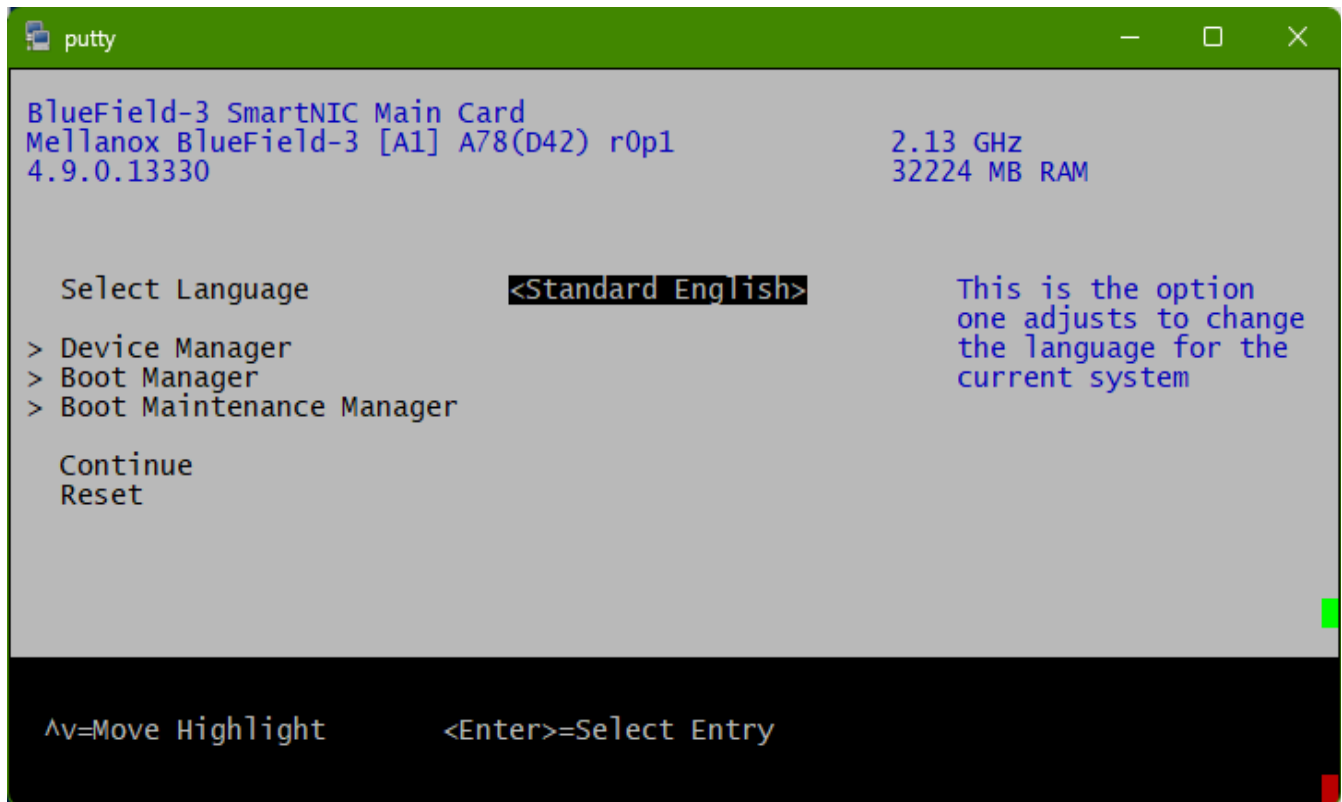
putty

BlueField-3 SmartNIC Main Card
Mellanox BlueField-3 [A1] A78(D42) r0p1 2.13 GHz
4.9.0.13330 32224 MB RAM

Select Language <Standard English>

This is the option one adjusts to change the language for the current system

> Device Manager
> Boot Manager
> Boot Maintenance Manager

Continue
Reset

^v=Move Highlight <Enter>=Select Entry